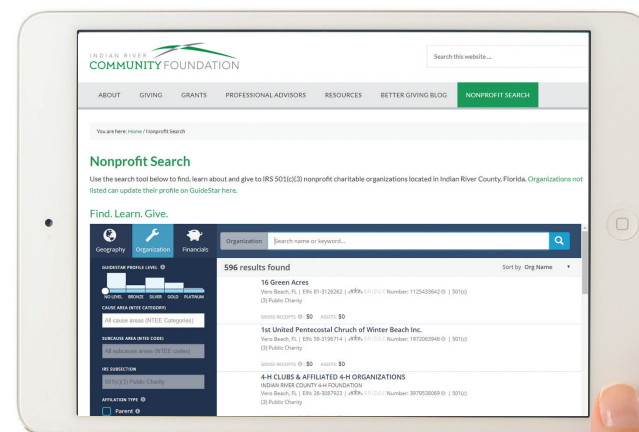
INDIAN RIVER
COMMUNITY FOUNDATION

Search this website ...

ABOUT GIVING GRANTS PROFESSIONAL ADVISORS RESOURCES BETTER GIVING BLOG NONPROFIT SEARCH

You are here: Home / Nonprofit Search

Nonprofit Search

Use the search tool below to find, learn about and give to IRS 501(c)(3) nonprofit charitable organizations located in Indian River County, Florida. Organizations not listed can update their profile on GuideStar here.

Find. Learn. Give.

Geography Organization Financials

GUIDESTAR PROFILE LEVEL

NO LEVEL BRONZE SILVER GOLD PLATINUM

CAUSE AREA (NTEE CATEGORY)

All cause areas (NTEE Categories)

SUBCAUSE AREA (NTEE CODE)

All subcause areas (NTEE codes)

IRS SUBSECTION

501(c)(3) Public Charity

AFFILIATION TYPE

Parent

Organization Search name or keyword...

596 results found

Sort by Org Name

16 Green Acres
Vero Beach, FL | EIN: 81-3129262 | BRIDGE Number: 1125433642 | 501(c)
(3) Public Charity

GROSS RECEIPTS $0 ASSETS $0

1st United Pentecostal Church of Winter Beach Inc.
Vero Beach, FL | EIN: 59-3196714 | BRIDGE Number: 1972063946 | 501(c)
(3) Public Charity

GROSS RECEIPTS $0 ASSETS $0

4-H CLUBS & AFFILIATED 4-H ORGANIZATIONS
INDIAN RIVER COUNTY 4-H FOUNDATION
Vero Beach, FL | EIN: 26-3037923 | BRIDGE Number: 3979538069 | 501(c)
(3) Public Charity